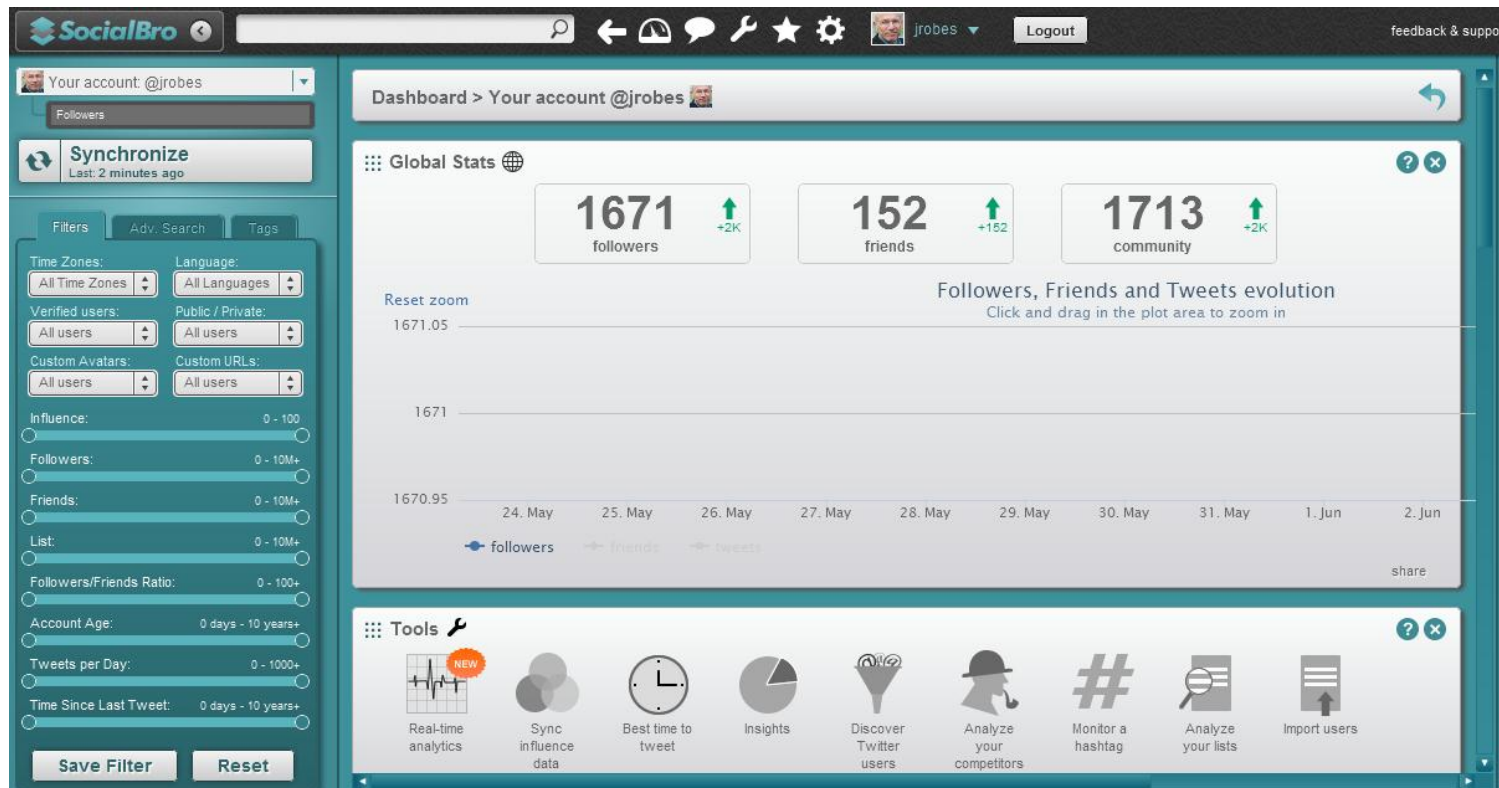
SocialBro

jrobes ▾ Logout feedback & suppo

Your account: @jrobes
Followers

Synchronize
Last: 2 minutes ago

Filters | Adv. Search | Tags

Time Zones: All Time Zones
Language: All Languages
Verified users: All users
Public / Private: All users
Custom Avatars: All users
Custom URLs: All users

Influence: 0 - 100
Followers: 0 - 10M+
Friends: 0 - 10M+
List: 0 - 10M+
Followers/Friends Ratio: 0 - 100+
Account Age: 0 days - 10 years+
Tweets per Day: 0 - 1000+
Time Since Last Tweet: 0 days - 10 years+

Save Filter | Reset

Dashboard > Your account @jrobes

Global Stats

1671 followers +2K
152 friends +152
1713 community +2K

Reset zoom
Followers, Friends and Tweets evolution
Click and drag in the plot area to zoom in

1671.05
1671
1670.95

24. May 25. May 26. May 27. May 28. May 29. May 30. May 31. May 1. Jun 2. Jun

followers friends tweets

share

Tools

NEW
Real-time analytics
Sync influence data
Best time to tweet
Insights
Discover Twitter users
Analyze your competitors
Monitor a hashtag
Analyze your lists
Import users